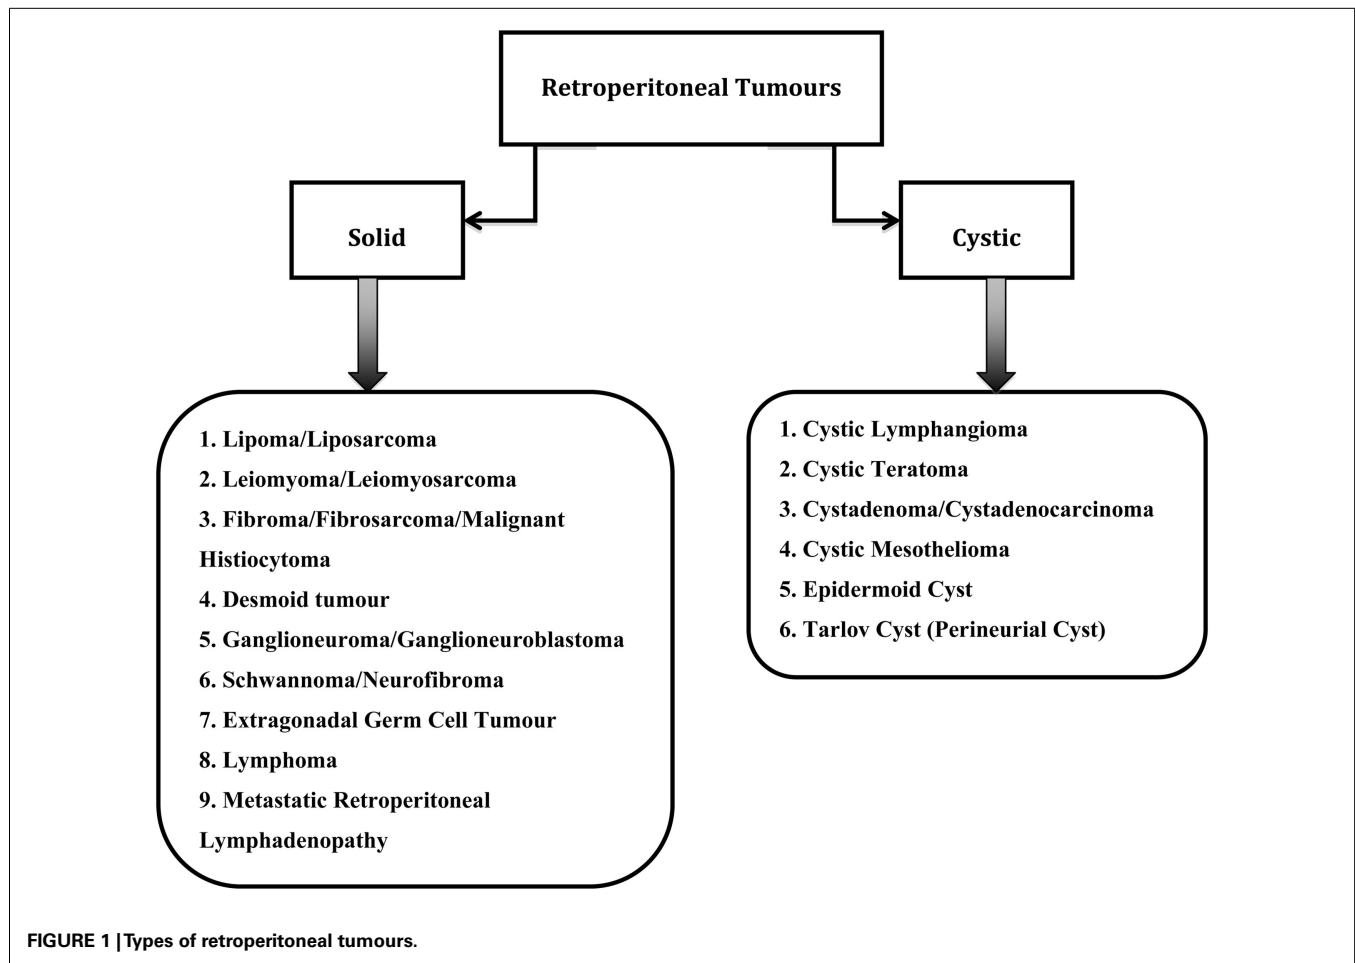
Retroperitoneal Tumours

Solid

Cystic

1. Lipoma/Liposarcoma
2. Leiomyoma/Leiomyosarcoma
3. Fibroma/Fibrosarcoma/Malignant Histiocytoma
4. Desmoid tumour
5. Ganglioneuroma/Ganglioneuroblastoma
6. Schwannoma/Neurofibroma
7. Extragonadal Germ Cell Tumour
8. Lymphoma
9. Metastatic Retroperitoneal Lymphadenopathy

1. Cystic Lymphangioma
2. Cystic Teratoma
3. Cystadenoma/Cystadenocarcinoma
4. Cystic Mesothelioma
5. Epidermoid Cyst
6. Tarlov Cyst (Perineurial Cyst)

FIGURE 1 | Types of retroperitoneal tumours.